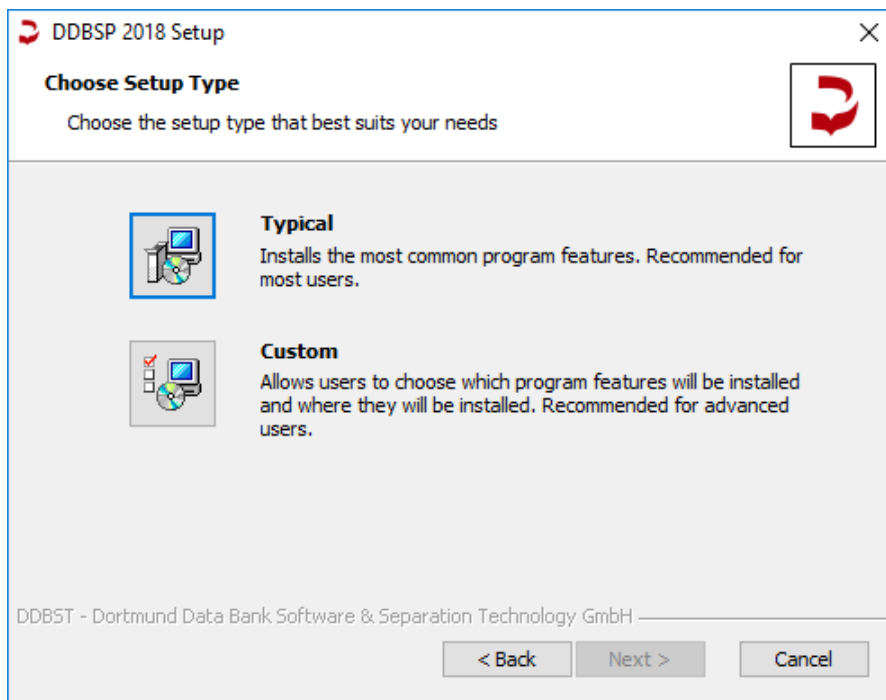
DDBSP 2018 Setup

Choose Setup Type

Choose the setup type that best suits your needs

Typical

Installs the most common program features. Recommended for most users.

Custom

Allows users to choose which program features will be installed and where they will be installed. Recommended for advanced users.

DDBST - Dortmund Data Bank Software & Separation Technology GmbH

< Back

Next >

Cancel